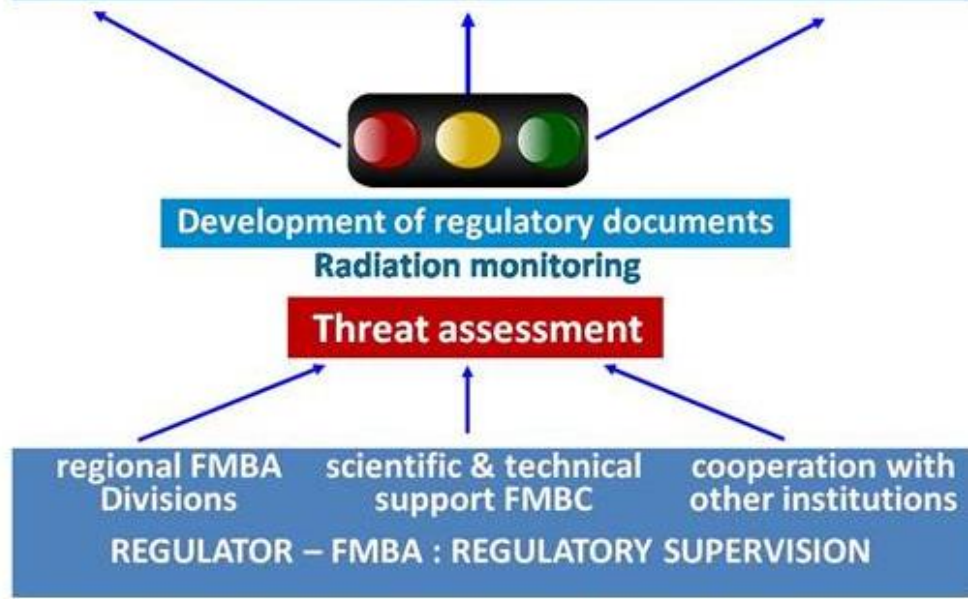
Development of regulatory documents

Radiation monitoring

Threat assessment

regional FMBA Divisions

scientific & technical support FMBC

cooperation with other institutions

REGULATOR – FMBA : REGULATORY SUPERVISION